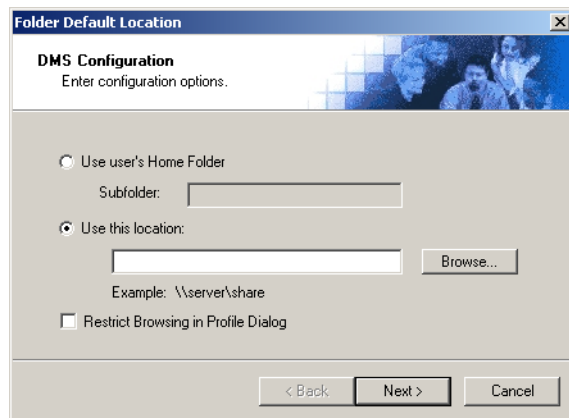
Folder Default Location

DMS Configuration
Enter configuration options.

Use user's Home Folder

Subfolder:

Use this location:

Browse...

Example: \\server\share

Restrict Browsing in Profile Dialog

< Back

Next >

Cancel